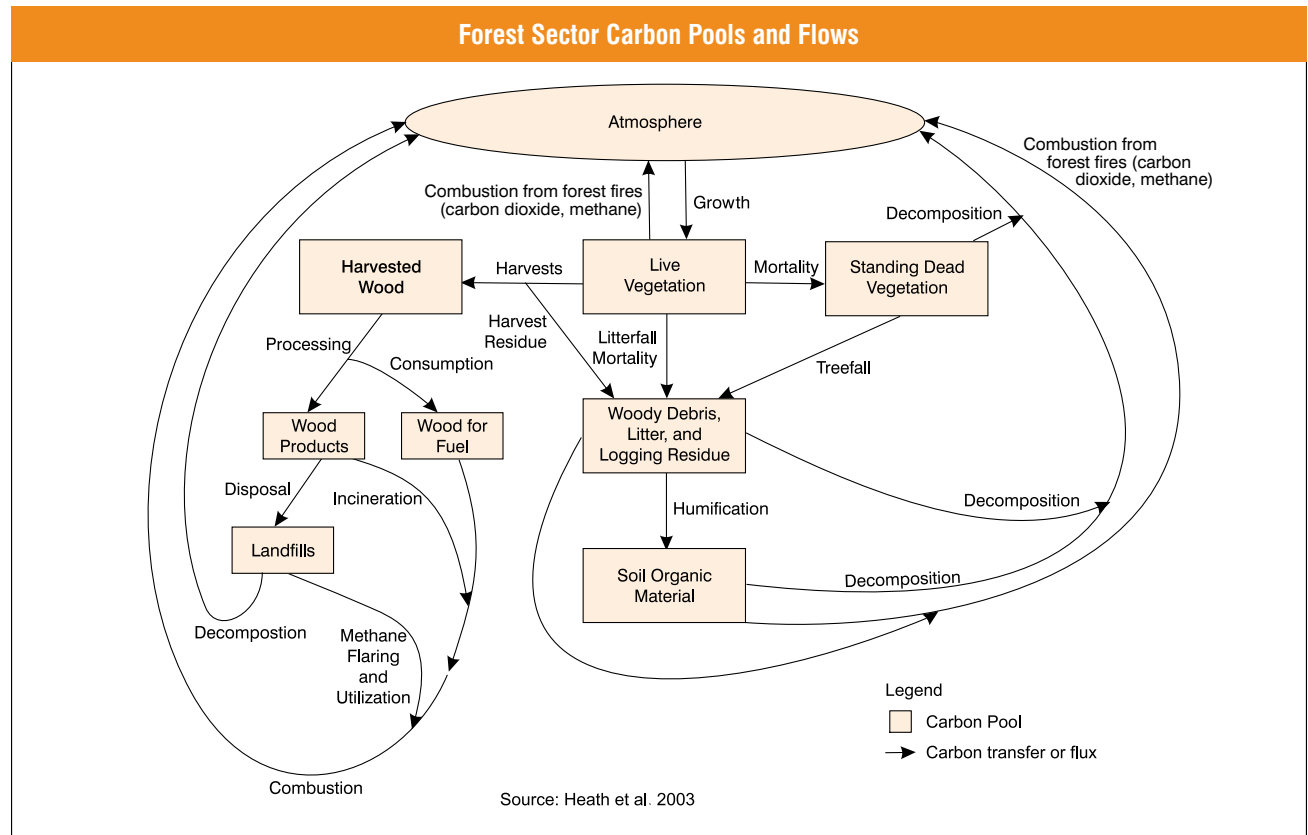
Forest Sector Carbon Pools and Flows

Atmosphere

Combustion from forest fires (carbon dioxide, methane)

Combustion from forest fires (carbon dioxide, methane)

Growth

Decomposition

Harvested Wood

Harvests

Live Vegetation

Mortality

Standing Dead Vegetation

Harvest Residue

Litterfall Mortality

Processing

Consumption

Treefall

Wood Products

Wood for Fuel

Woody Debris, Litter, and Logging Residue

Disposal

Incineration

Decomposition

Humification

Landfills

Soil Organic Material

Decomposition

Decompostion

Methane Flaring and Utilization

Legend

Carbon Pool

Carbon transfer or flux

Combustion

Source: Heath et al. 2003